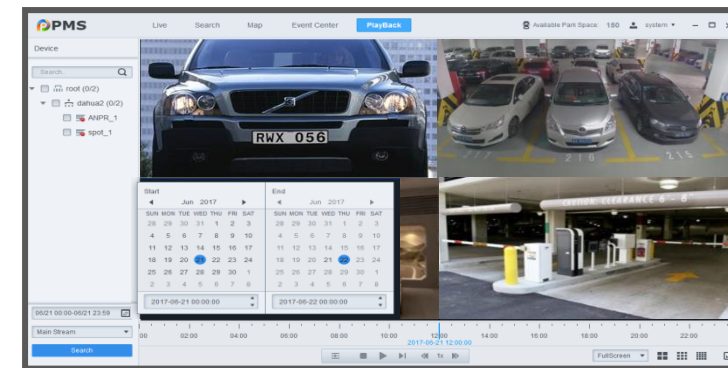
DPMS

Live Search Map Event Center PlayBack

Available Park Space: 150 system

Device

Search...

root (0/2)

dahua2 (0/2)

ANPR_1

spot_1

RWX 056

Start

Jun 2017

| SUN | MON | TUE | WED | THU | FRI | SAT |
|---|---|---|---|---|---|---|
| 28 | 29 | 30 | 31 | 1 | 2 | 3 |
| 4 | 5 | 6 | 7 | 8 | 9 | 10 |
| 11 | 12 | 13 | 14 | 15 | 16 | 17 |
| 18 | 19 | 20 | 21 | 22 | 23 | 24 |
| 25 | 26 | 27 | 28 | 29 | 30 | 1 |
| 2 | 3 | 4 | 5 | 6 | 7 | 8 |

2017-06-21 00:00:00

End

Jun 2017

| SUN | MON | TUE | WED | THU | FRI | SAT |
|---|---|---|---|---|---|---|
| 28 | 29 | 30 | 31 | 1 | 2 | 3 |
| 4 | 5 | 6 | 7 | 8 | 9 | 10 |
| 11 | 12 | 13 | 14 | 15 | 16 | 17 |
| 18 | 19 | 20 | 21 | 22 | 23 | 24 |
| 25 | 26 | 27 | 28 | 29 | 30 | 1 |
| 2 | 3 | 4 | 5 | 6 | 7 | 8 |

2017-06-22 00:00:00

CLEARANCE

06/21 00:00-06/21 23:59

Main Stream

Search

00 02:00 04:00 06:00 08:00 10:00 12:00 14:00 16:00 18:00 20:00 22:00

2017-06-21 12:00:00

1x

FullScreen